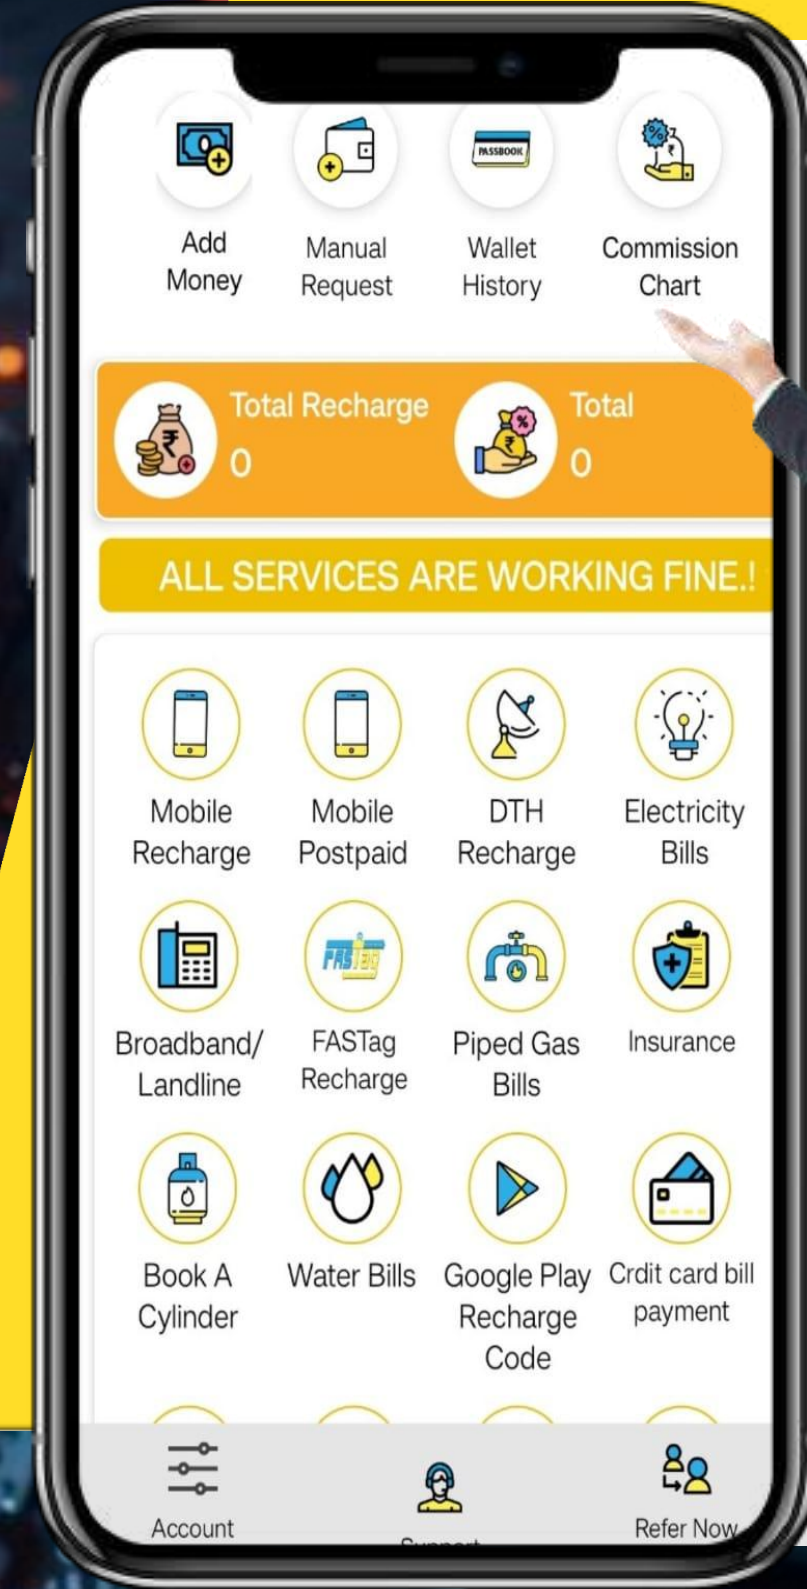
PASSBOOK

Add Money
Manual Request
Wallet History
Commission Chart

Total Recharge
0
Total
0

ALL SERVICES ARE WORKING FINE.!

Mobile Recharge
Mobile Postpaid
DTH Recharge
Electricity Bills
Broadband/ Landline
FASTag Recharge
Piped Gas Bills
Insurance
Book A Cylinder
Water Bills
Google Play Recharge Code
Crdit card bill payment

Account
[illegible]
Refer Now